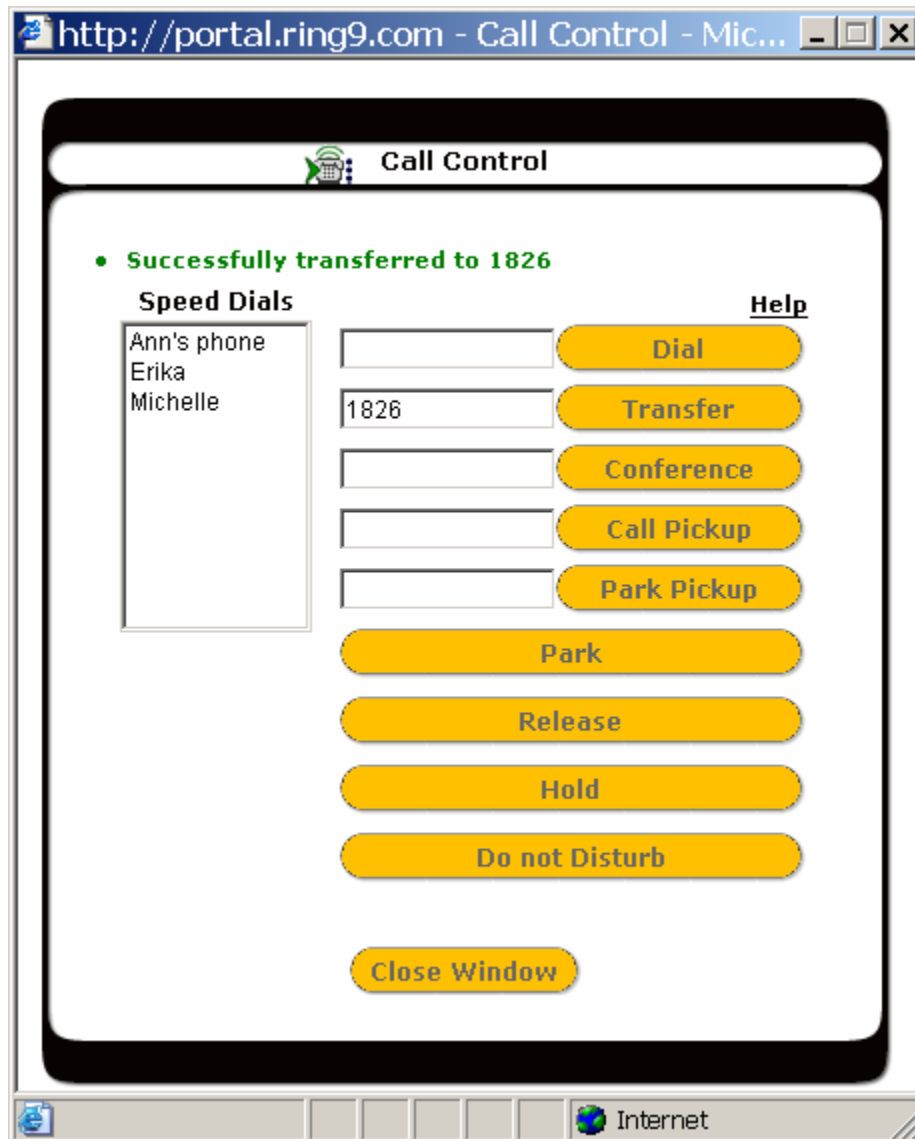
http://portal.ring9.com - Call Control - Mic...

Call Control

• Successfully transferred to 1826

Speed Dials

Help

Ann's phone
Erika
Michelle

Dial

1826

Transfer

Conference

Call Pickup

Park Pickup

Park

Release

Hold

Do not Disturb

Close Window

Internet